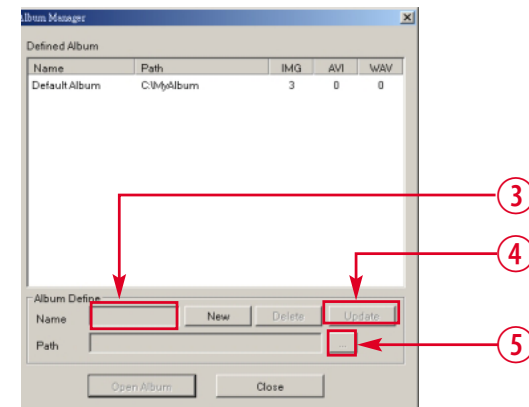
lbum Manager

Defined Album

| Name | Path | IMG | AVI | WAV |
|---|---|---|---|---|
| Default Album | C:\MyAlbum | 3 | 0 | 0 |

3

4

Album Define

Name

New

Delete

Update

Path

...

5

Open Album

Close